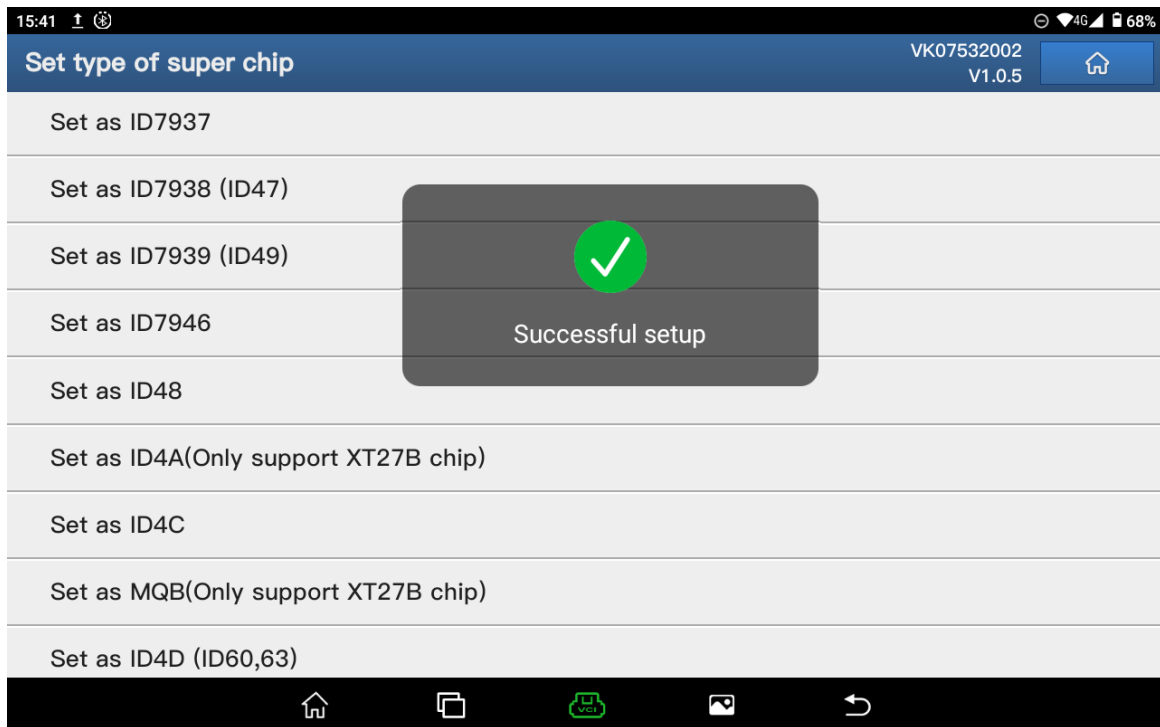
15:41

4G 68%

Set type of super chip

VK07532002
V1.0.5

Set as ID7937

Set as ID7938 (ID47)

Set as ID7939 (ID49)

Set as ID7946

Successful setup

Set as ID48

Set as ID4A(Only support XT27B chip)

Set as ID4C

Set as MQB(Only support XT27B chip)

Set as ID4D (ID60,63)

VCI